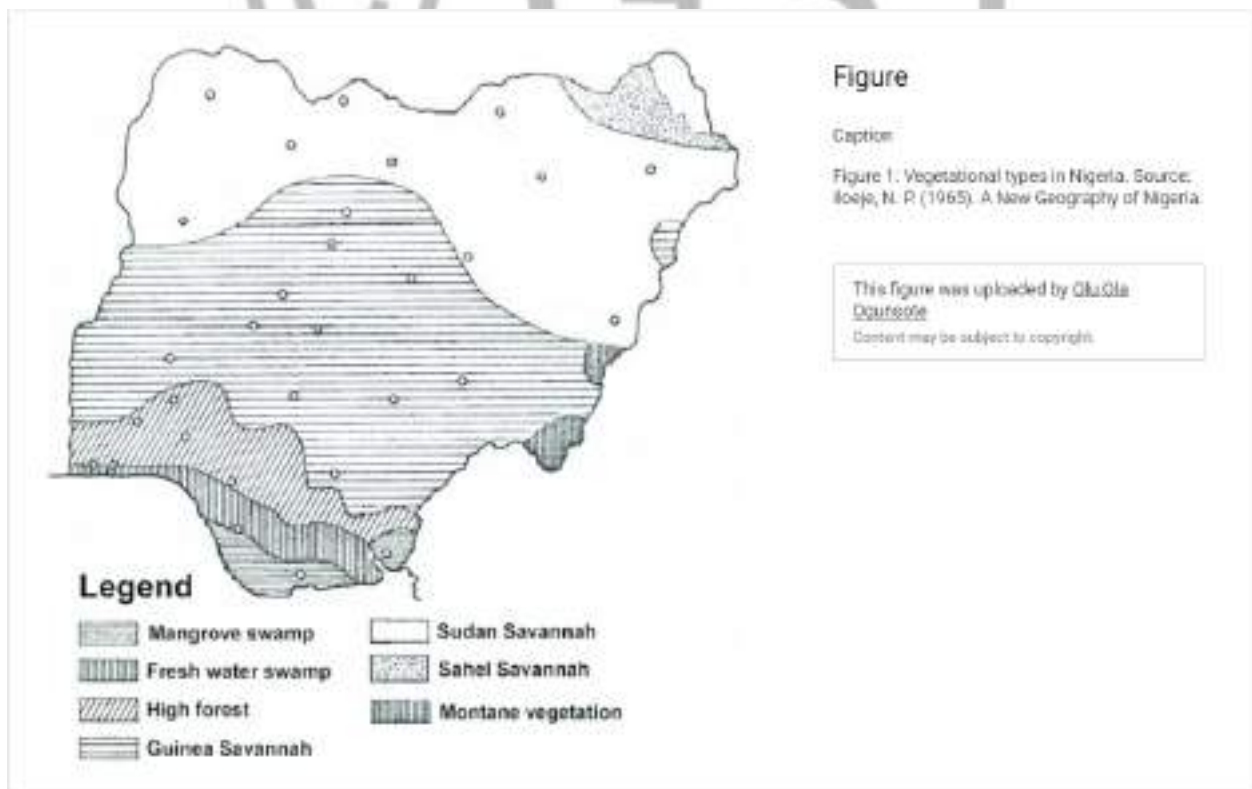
Legend

Mangrove swamp
Fresh water swamp
High forest
Guinea Savannah

Sudan Savannah
Sahel Savannah
Montane vegetation

Figure

Caption

Figure 1. Vegetational types in Nigeria. Source: Iloeje, N. P. (1965). A New Geography of Nigeria.

This figure was uploaded by Olu Ola Ogunsote
Content may be subject to copyright.